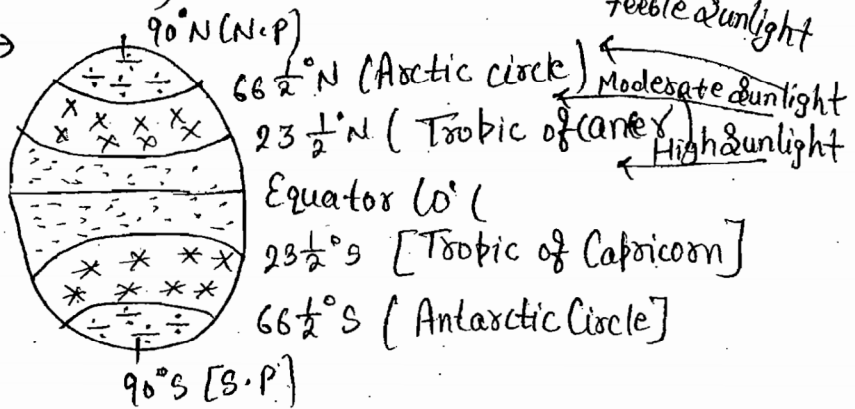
90°N (N.P)
feeble Sunlight
$66\frac{1}{2}$°N (Arctic circle)
Moderate Sunlight
$23\frac{1}{2}$°N (Tropic of Cancer)
High Sunlight
Equator (0°(
$23\frac{1}{2}$°S [Tropic of Capricorn]
$66\frac{1}{2}$°S (Antarctic Circle]
90°S [S.P]